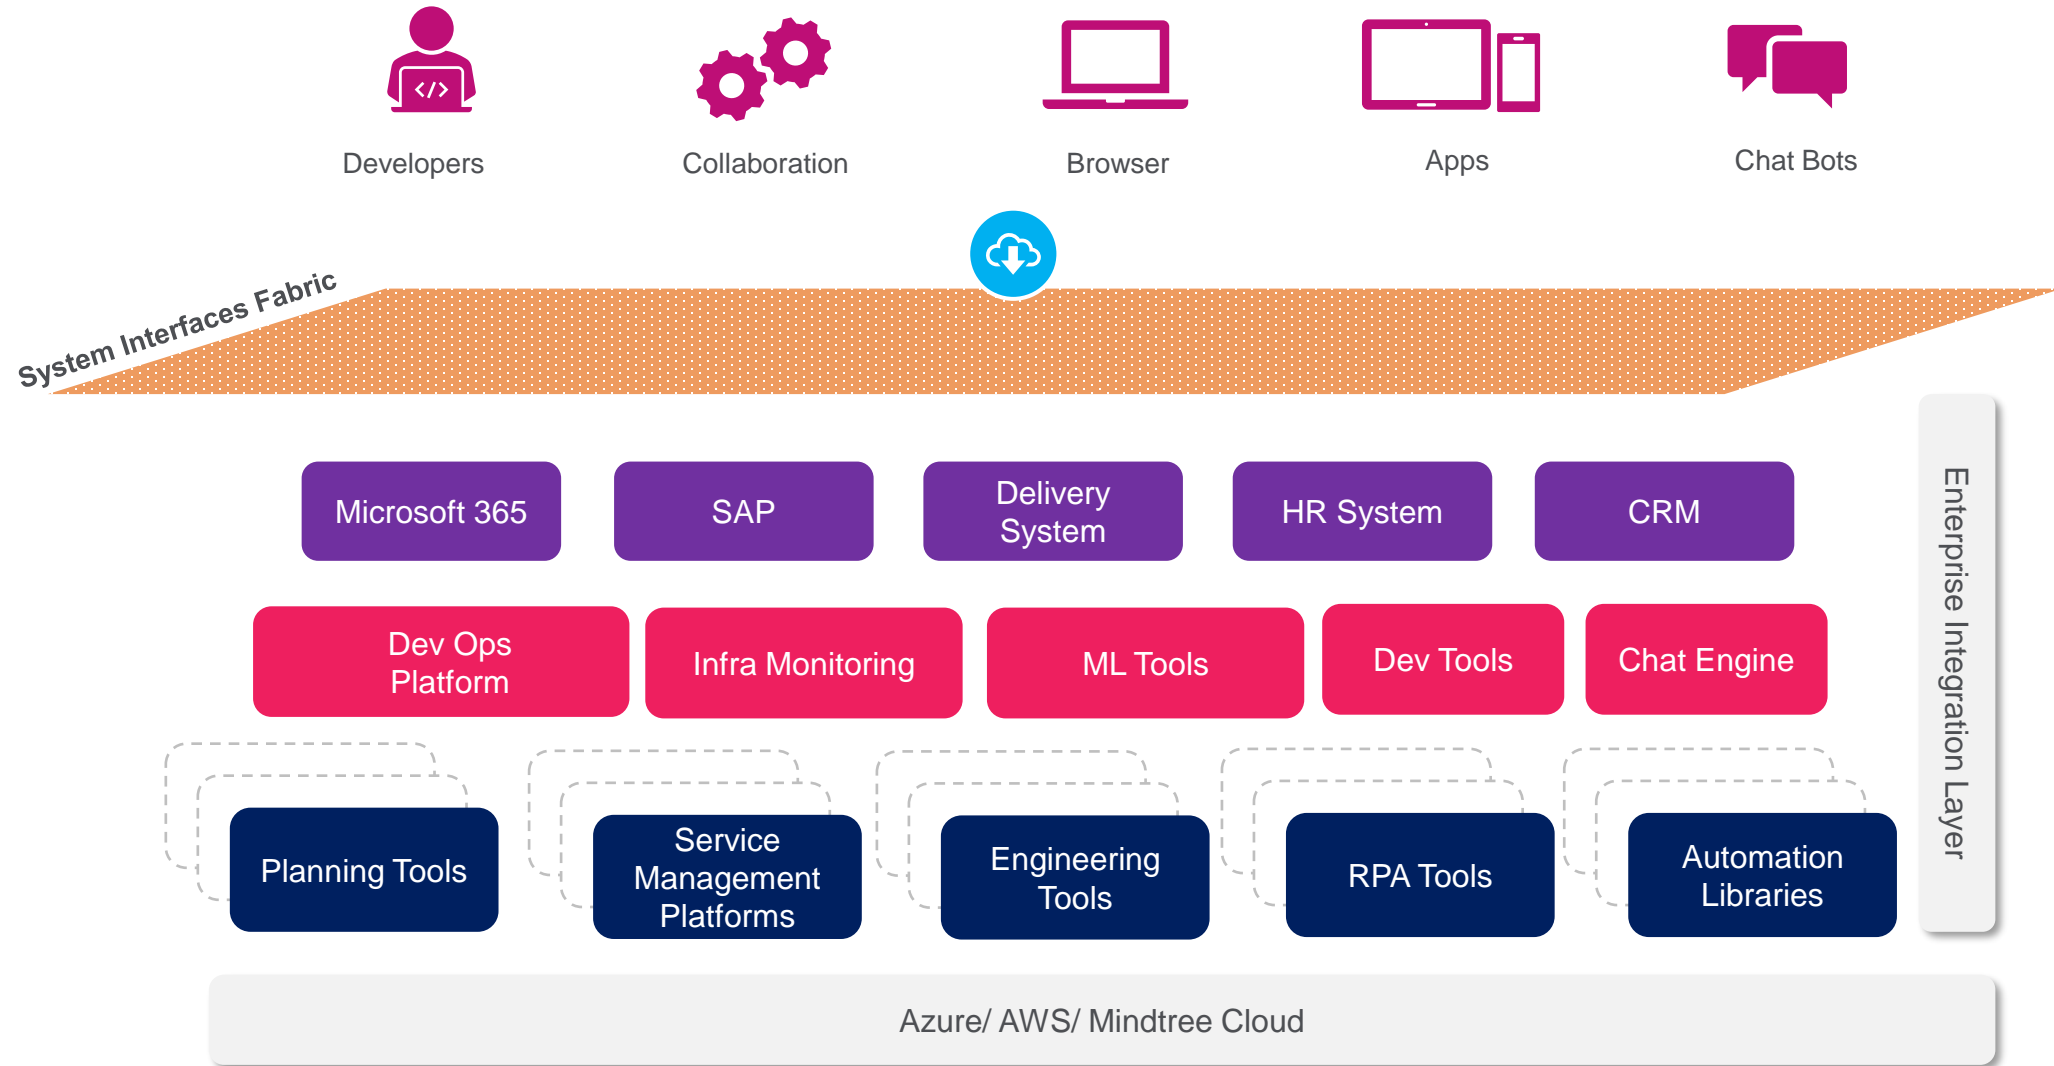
Developers

Collaboration

Browser

Apps

Chat Bots

System Interfaces Fabric

Microsoft 365

SAP

Delivery System

HR System

CRM

Dev Ops Platform

Infra Monitoring

ML Tools

Dev Tools

Chat Engine

Planning Tools

Service Management Platforms

Engineering Tools

RPA Tools

Automation Libraries

Enterprise Integration Layer

Azure/ AWS/ Mindtree Cloud